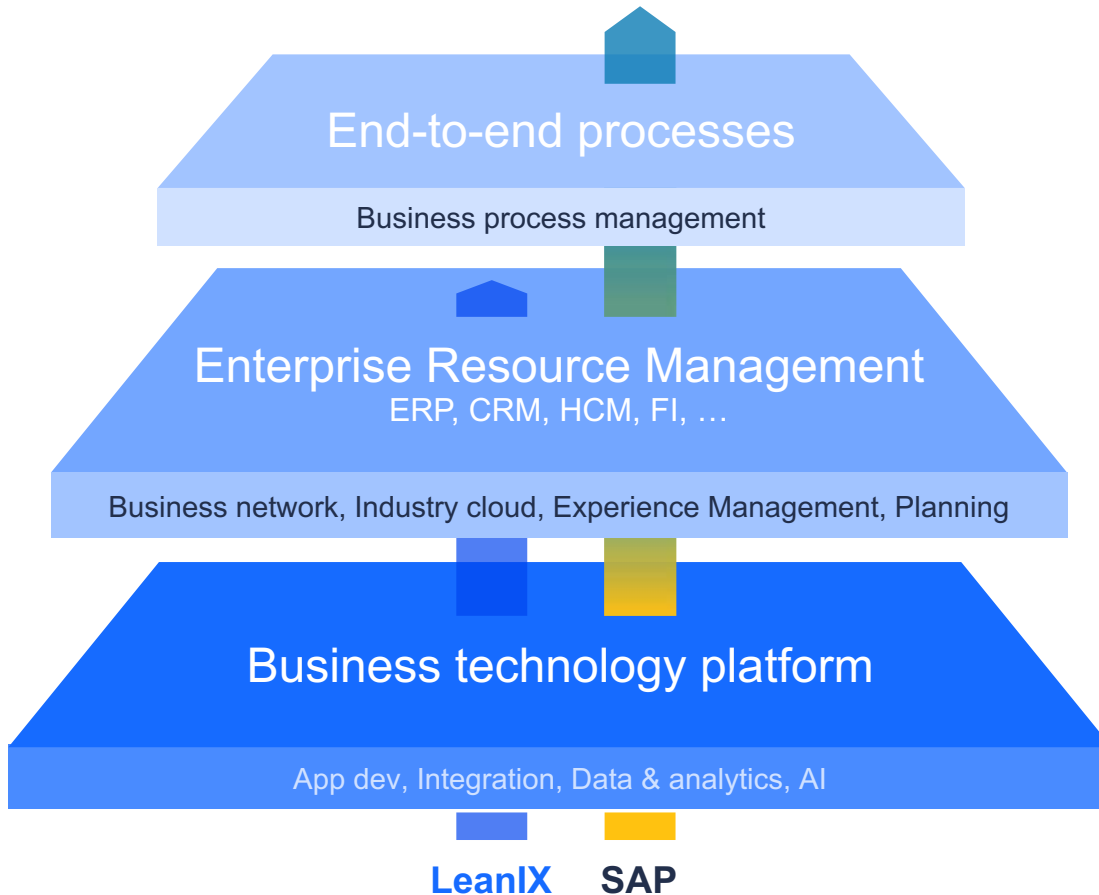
End-to-end processes

Business process management

Enterprise Resource Management
ERP, CRM, HCM, FI, …

Business network, Industry cloud, Experience Management, Planning

Business technology platform

App dev, Integration, Data & analytics, AI

LeanIX SAP